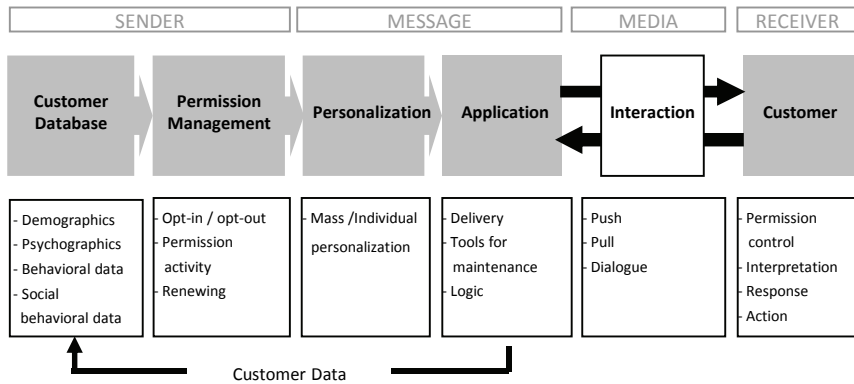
SENDER

MESSAGE

MEDIA

RECEIVER

Customer Database

Permission Management

Personalization

Application

Interaction

Customer

- Demographics
- Psychographics
- Behavioral data
- Social behavioral data

- Opt-in / opt-out
- Permission activity
- Renewing

- Mass /Individual personalization

- Delivery
- Tools for maintenance
- Logic

- Push
- Pull
- Dialogue

- Permission control
- Interpretation
- Response
- Action

Customer Data